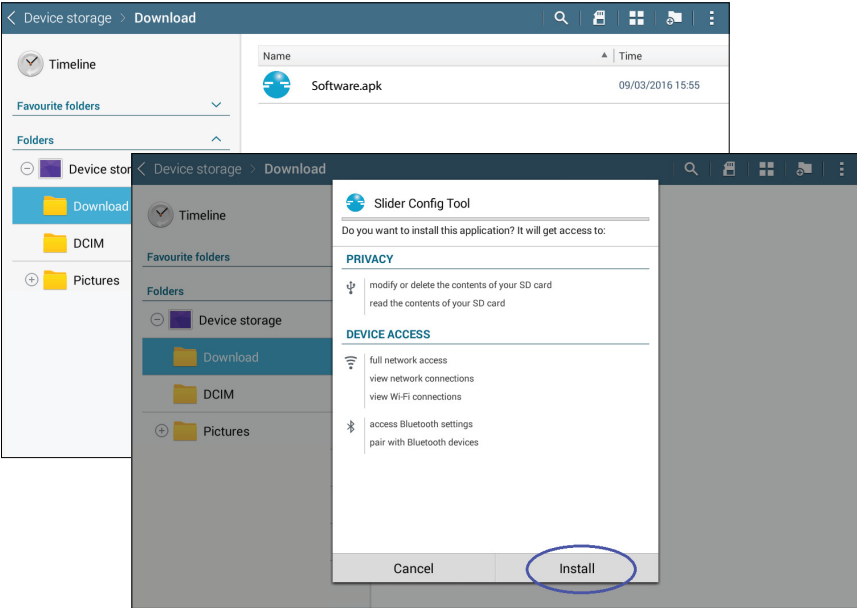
Device storage > Download

Timeline

Favourite folders

Folders

Device stor

Download

DCIM

Pictures

Name

Time

Software.apk

09/03/2016 15:55

Device storage > Download

Timeline

Favourite folders

Folders

Device storage

Download

DCIM

Pictures

Slider Config Tool

Do you want to install this application? It will get access to:

PRIVACY

modify or delete the contents of your SD card

read the contents of your SD card

DEVICE ACCESS

full network access

view network connections

view Wi-Fi connections

access Bluetooth settings

pair with Bluetooth devices

Cancel

Install